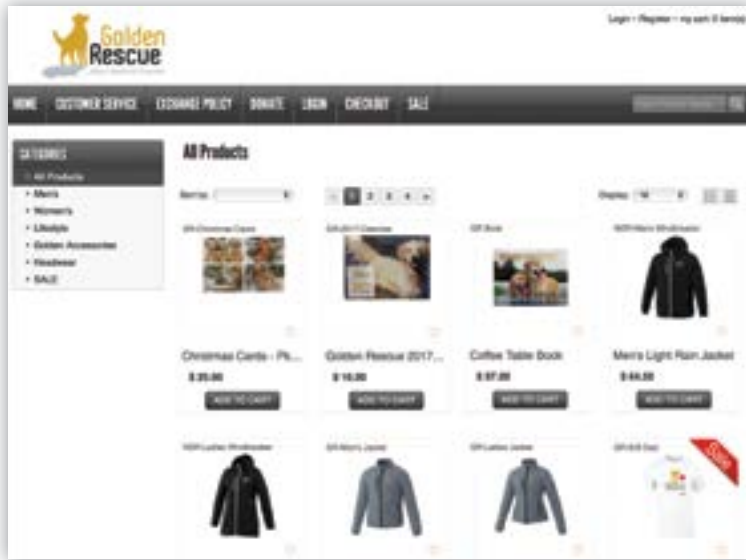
Golden Rescue

Login • Register • my cart (0 item(s))

HOME CUSTOMER SERVICE EXCHANGE POLICY DONATE LOGIN CHECKOUT SALE

CATEGORIES
» All Products
• Men's
• Women's
• Lifestyle
• Golden Accessories
• Headwear
• SALE

All Products

Sort by: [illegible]

« 1 2 3 4 »

Display: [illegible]

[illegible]

Christmas Cards - Pk...
$ 20.00
ADD TO CART

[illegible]

Golden Rescue 2017...
$ 10.00
ADD TO CART

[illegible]

Coffee Table Book
$ 57.00
ADD TO CART

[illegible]

Men's Light Rain Jacket
$ 64.00
ADD TO CART

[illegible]

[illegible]

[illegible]

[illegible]

SALE